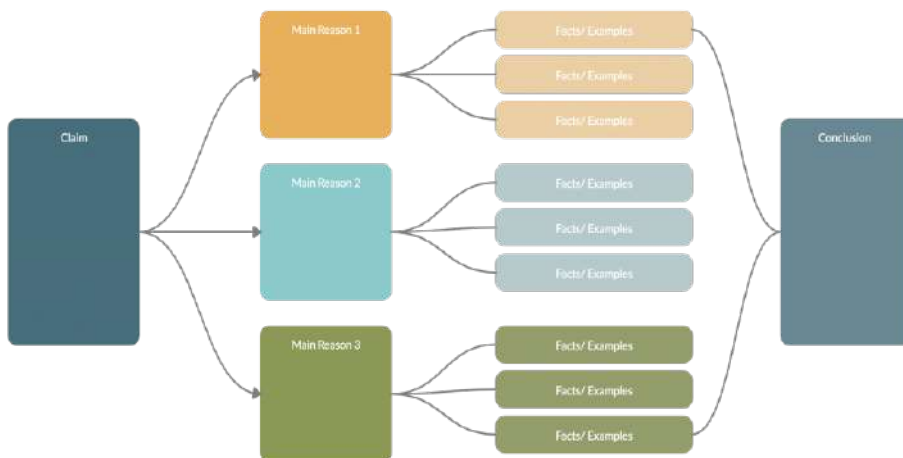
Claim

Main Reason 1

Facts/ Examples

Facts/ Examples

Facts/ Examples

Main Reason 2

Facts/ Examples

Facts/ Examples

Facts/ Examples

Main Reason 3

Facts/ Examples

Facts/ Examples

Facts/ Examples

Conclusion